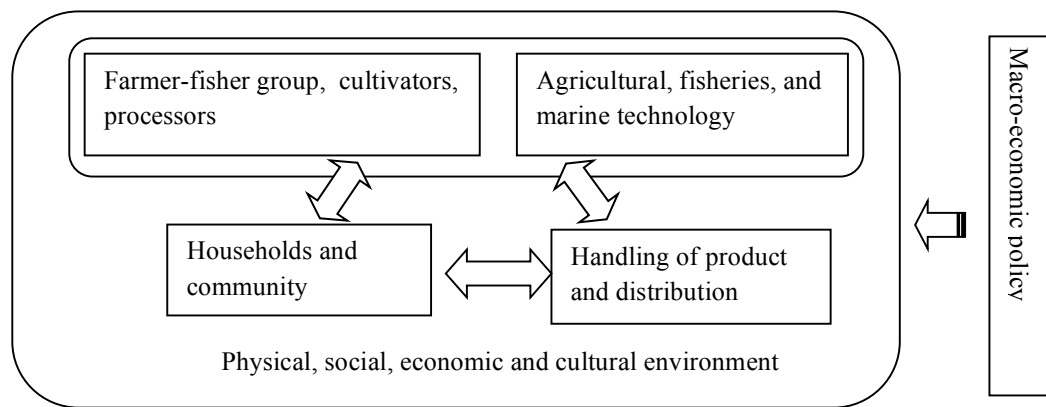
Farmer-fisher group, cultivators, processors

Agricultural, fisheries, and marine technology

Households and community

Handling of product and distribution

Physical, social, economic and cultural environment

Macro-economic policy